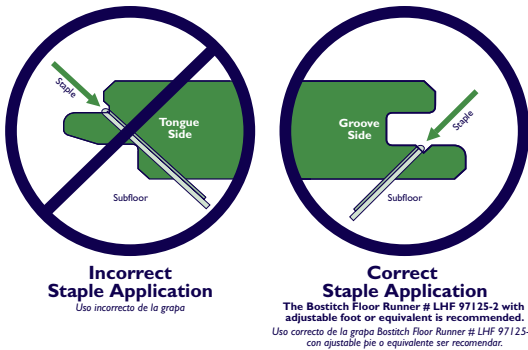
Staple

Tongue Side

Subfloor

Incorrect Staple Application
Uso incorrecto de la grapa

Groove Side

Staple

Subfloor

Correct Staple Application
The Bostitch Floor Runner # LHF 97125-2 with adjustable foot or equivalent is recommended.
Uso correcto de la grapa Bostitch Floor Runner # LHF 97125- con ajustable pie o equivalente ser recomendar.